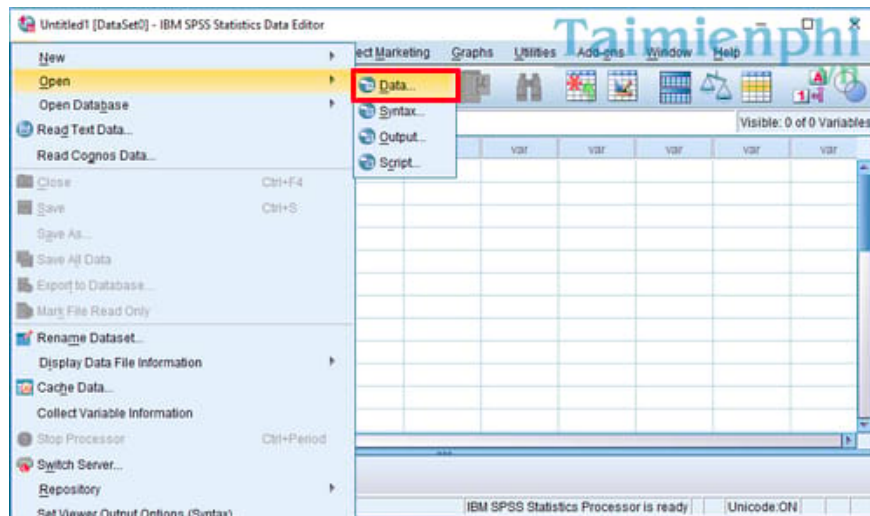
Untitled1 [DataSet0] - IBM SPSS Statistics Data Editor

Taimienphi .vn

ect Marketing Graphs Utilities Add-ons Window Help

New
Open
Open Database
Read Text Data...
Read Cognos Data...
Close Ctrl+F4
Save Ctrl+S
Save As...
Save All Data
Export to Database...
Mark File Read Only
Rename Dataset...
Display Data File Information
Cache Data...
Collect Variable Information
Stop Processor Ctrl+Period
Switch Server...
Repository
Set Viewer Output Options (Syntax)

Data...
Syntax...
Output...
Script...

Visible: 0 of 0 Variables

var var var var var

IBM SPSS Statistics Processor is ready Unicode:ON